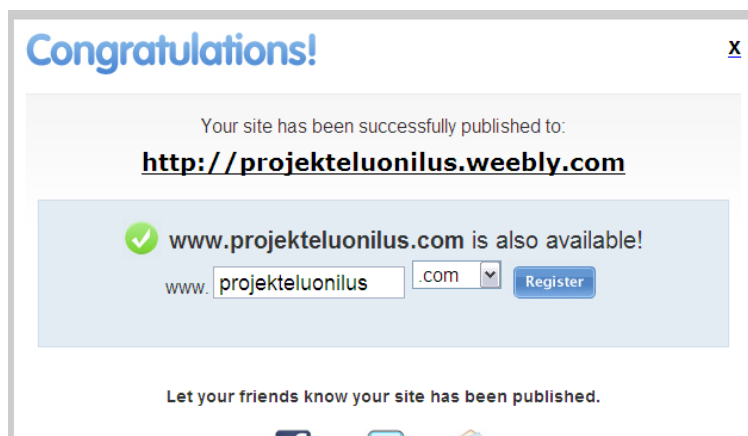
Congratulations!

X

Your site has been successfully published to:

http://projekteluonilus.weebly.com

www.projekteluonilus.com is also available!

www. projekteluonilus .com Register

Let your friends know your site has been published.